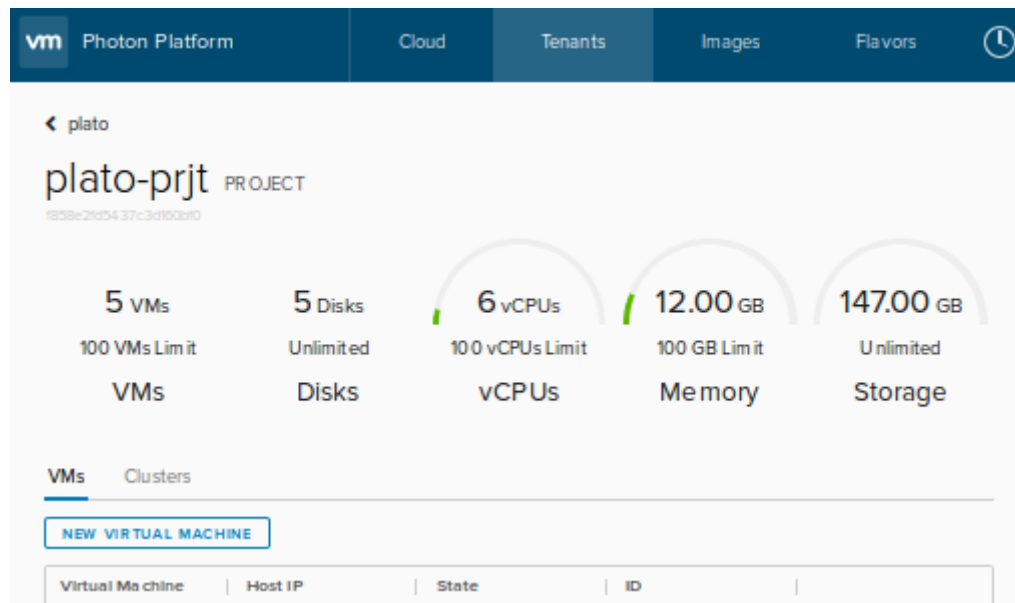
vm Photon Platform

Cloud Tenants Images Flavors

plato

plato-prjt PROJECT

f858e2fd5437c3d160bf0

5 VMs
100 VMs Limit
VMs

5 Disks
Unlimited
Disks

6 vCPUs
100 vCPUs Limit
vCPUs

12.00 GB
100 GB Limit
Memory

147.00 GB
Unlimited
Storage

VMs Clusters

NEW VIRTUAL MACHINE

| Virtual Machine | Host IP | State | ID | |
|---|---|---|---|---|